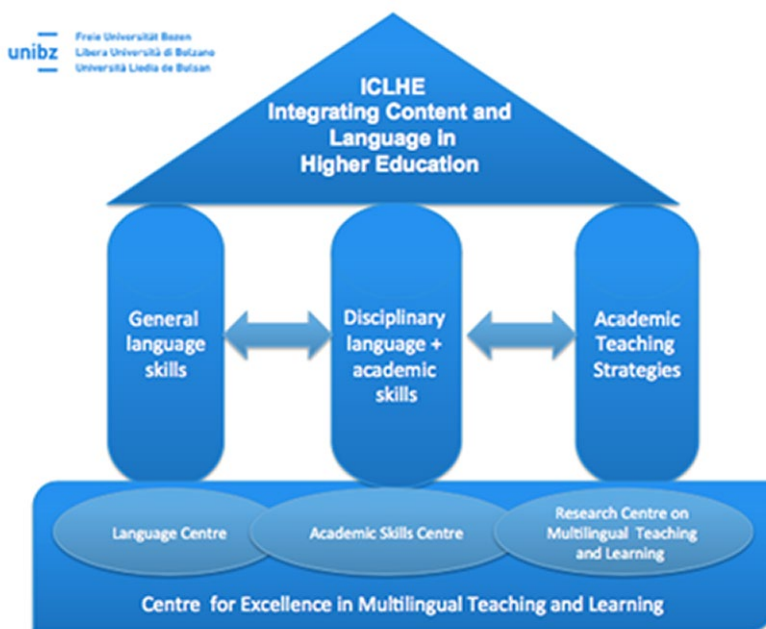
unibz
Freie Universität Bozen
Libera Università di Bolzano
Università Liedia de Bulsan

ICLHE
Integrating Content and Language in Higher Education

General language skills

Disciplinary language + academic skills

Academic Teaching Strategies

Language Centre

Academic Skills Centre

Research Centre on Multilingual Teaching and Learning

Centre for Excellence in Multilingual Teaching and Learning